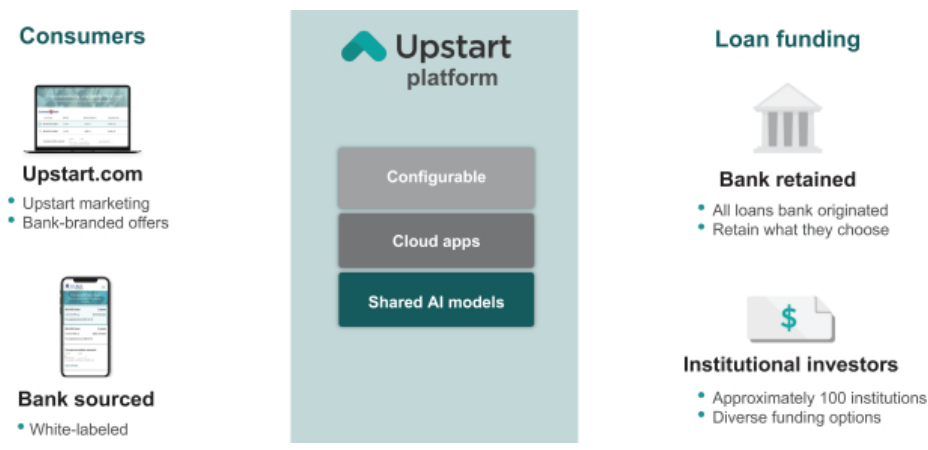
Consumers

Upstart.com
- Upstart marketing
- Bank-branded offers

Bank sourced
- White-labeled

Upstart
platform

Configurable

Cloud apps

Shared AI models

Loan funding

Bank retained
- All loans bank originated
- Retain what they choose

$

Institutional investors
- Approximately 100 institutions
- Diverse funding options